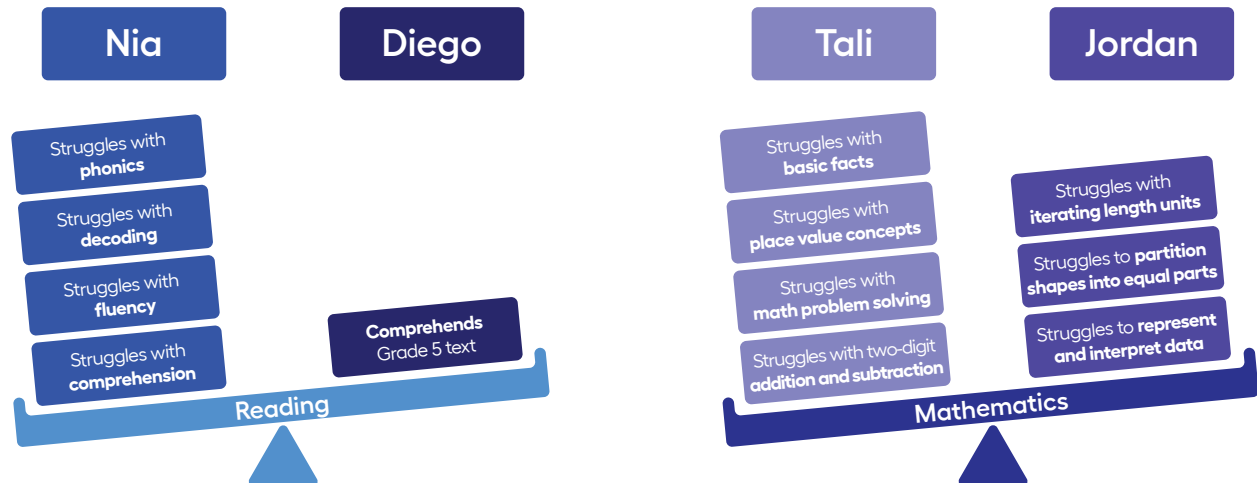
Nia

Diego

Struggles with **phonics**

Struggles with **decoding**

Struggles with **fluency**

Struggles with **comprehension**

**Comprehends** Grade 5 text

Reading

Tali

Jordan

Struggles with **basic facts**

Struggles with **place value concepts**

Struggles with **math problem solving**

Struggles with two-digit **addition and subtraction**

Struggles with **iterating length units**

Struggles to **partition shapes into equal parts**

Struggles to **represent and interpret data**

Mathematics